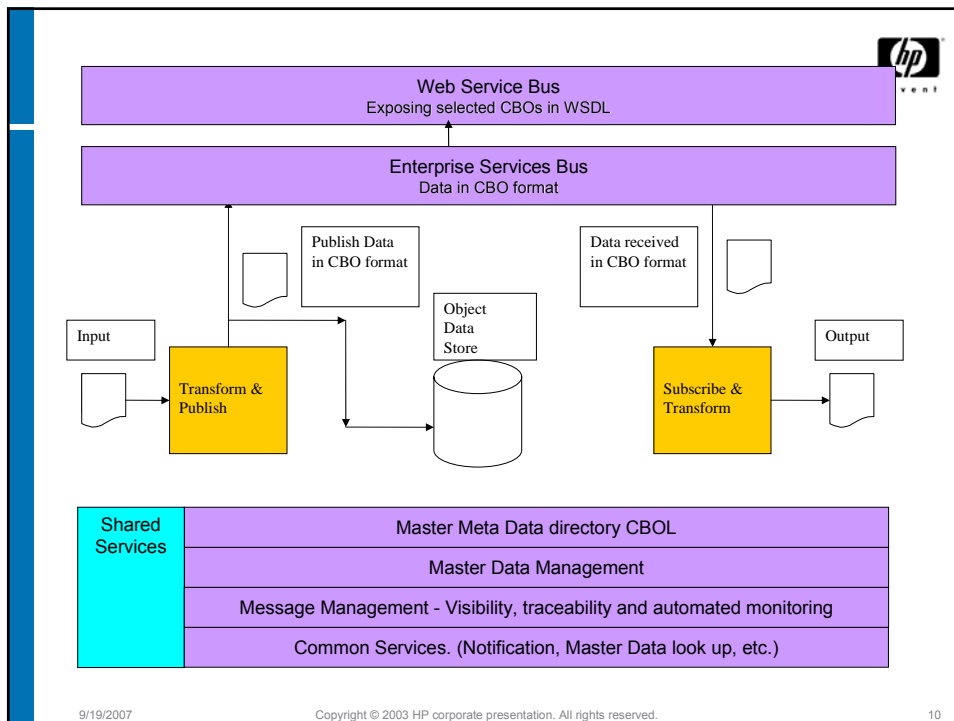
hp
invent

Web Service Bus
Exposing selected CBOs in WSDL

Enterprise Services Bus
Data in CBO format

Publish Data in CBO format

Data received in CBO format

Object Data Store

Input

Transform & Publish

Subscribe & Transform

Output

| Shared Services | Master Meta Data directory CBOL |
|---|---|
| | Master Data Management |
| | Message Management - Visibility, traceability and automated monitoring |
| | Common Services. (Notification, Master Data look up, etc.) |

9/19/2007 Copyright © 2003 HP corporate presentation. All rights reserved. 10